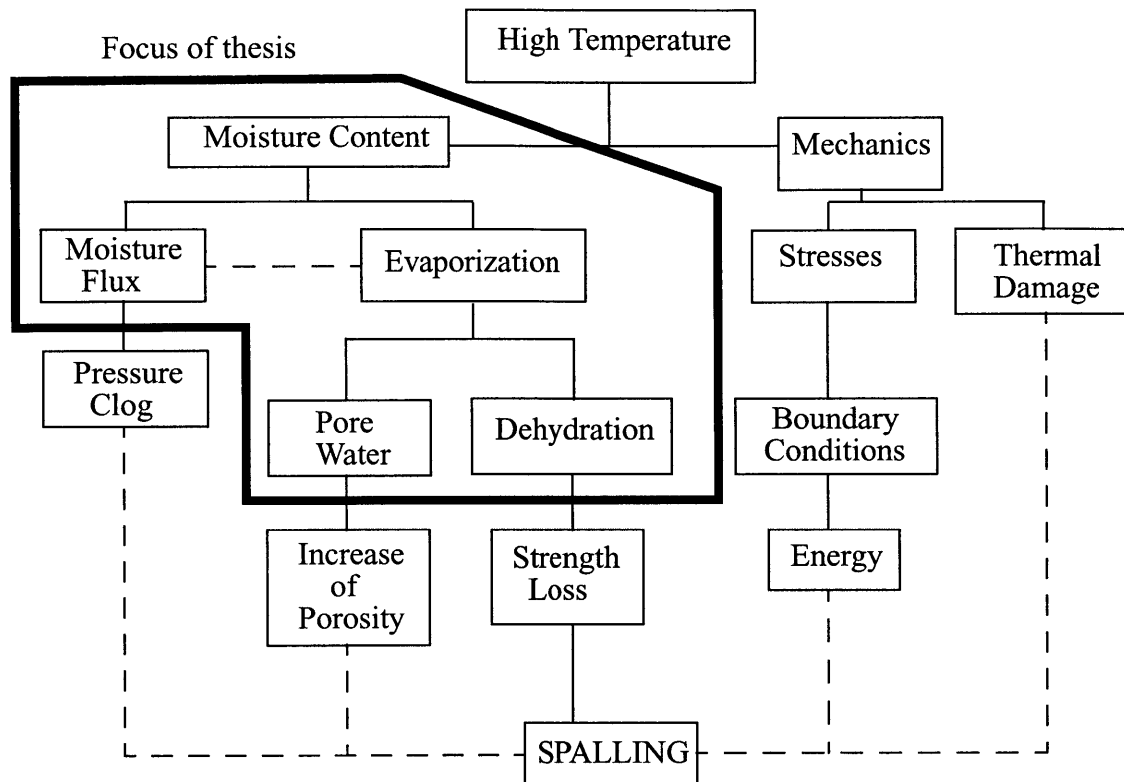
Focus of thesis

High Temperature

Moisture Content

Mechanics

Moisture Flux

Evaporization

Stresses

Thermal Damage

Pressure Clog

Pore Water

Dehydration

Boundary Conditions

Increase of Porosity

Strength Loss

Energy

SPALLING